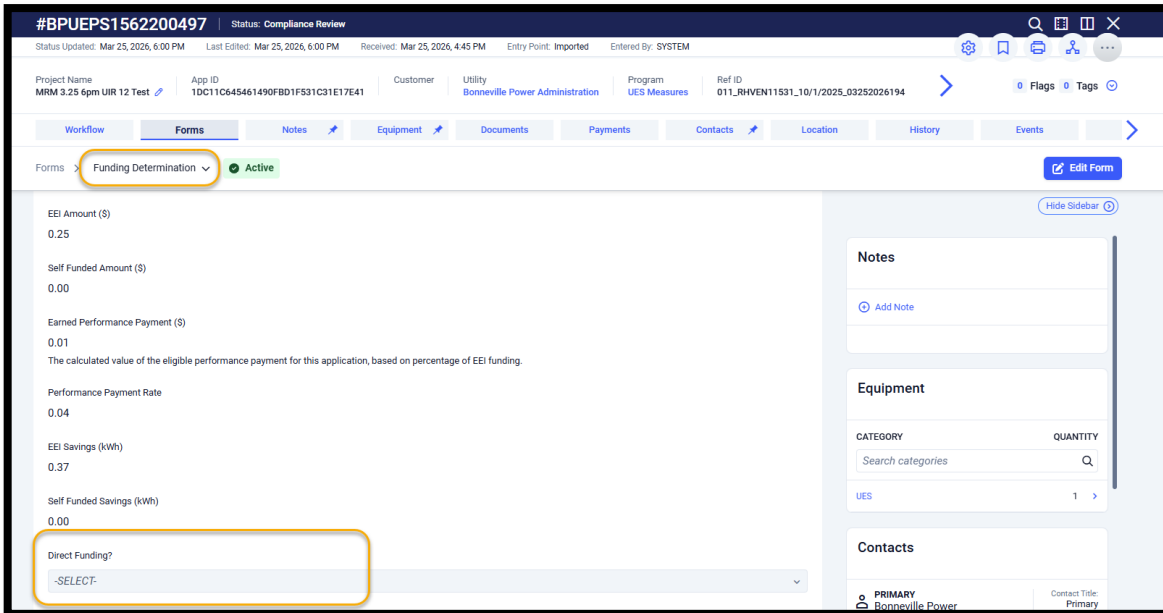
#BPUEPS1562200497 | Status: Compliance Review

Status Updated: Mar 25, 2026, 6:00 PM  Last Edited: Mar 25, 2026, 6:00 PM  Received: Mar 25, 2026, 4:45 PM  Entry Point: Imported  Entered By: SYSTEM

Project Name
MRM 3.25 6pm UIR 12 Test

App ID
1DC11C645461490FBD1F531C31E17E41

Customer

Utility
Bonneville Power Administration

Program
UES Measures

Ref ID
011_RHVEN11531_10/1/2025_03252026194

0 Flags 0 Tags

Workflow | Forms | Notes | Equipment | Documents | Payments | Contacts | Location | History | Events

Forms > Funding Determination  Active

Edit Form

Hide Sidebar

EEI Amount ($)
0.25

Self Funded Amount ($)
0.00

Earned Performance Payment ($)
0.01
The calculated value of the eligible performance payment for this application, based on percentage of EEI funding.

Performance Payment Rate
0.04

EEI Savings (kWh)
0.37

Self Funded Savings (kWh)
0.00

Direct Funding?
-SELECT-

Notes

Add Note

Equipment

CATEGORY  QUANTITY

Search categories

UES  1

Contacts

PRIMARY
Bonneville Power

Contact Title:
Primary